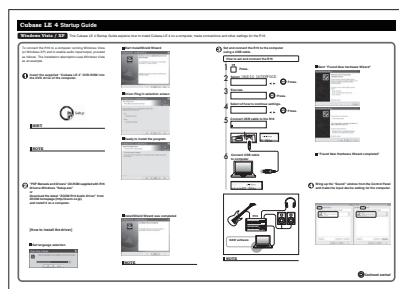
Cubase LE 4 Startup Guide

Windows Vista / XP The Cubase LE 4 Startup Guide explains how to install Cubase LE 4 to a computer, make connections and other settings for the PX4.

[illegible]

1 Insert the supplied "Cubase LE 4" DVD-ROM into the DVD drive of the computer.

Setup

HINT

NOTE

2 "PX4 Remote and Drivers" CD-ROM supplied with PX4 drivers Windows. "Setup.exe" or Download the latest "ZOOM PX4 Audio Driver" from ZOOM homepage (http://www.zoom.co.jp/) and install it on a computer.

[How to install the driver]

Set language selection

Start InstallShield Wizard

Insert Plug-in selection screen

Ready to install the program

InstallShield Wizard was completed.

NOTE

3 Set and connect the PX4 to the computer using a USB cable.

How to set and connect the PX4

Press.

Select USB I/F INTERFACE

Press.

Operate

Select 44.1kHz to continue settings.

Press.

Connect USB cable to the PX4.

Connect USB cable to computer.

USB

NOTE

Start "Found New Hardware Wizard"

Found New Hardware Wizard completed!

4 Bring up the "Sound" window from the Control Panel and make the input device setting for the computer.

DAW software

Continued overleaf